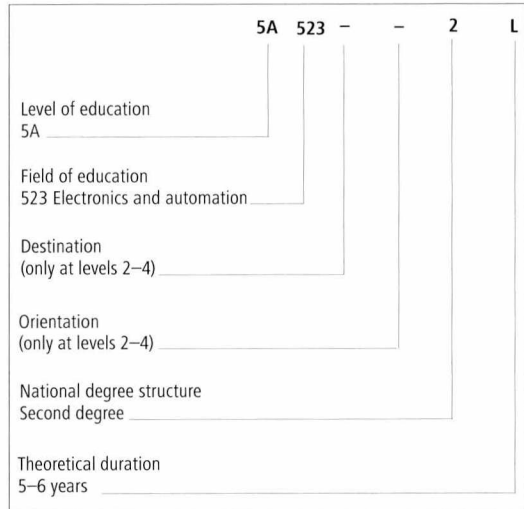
5A 523 – – 2 L

Level of education
5A

Field of education
523 Electronics and automation

Destination
(only at levels 2–4)

Orientation
(only at levels 2–4)

National degree structure
Second degree

Theoretical duration
5–6 years